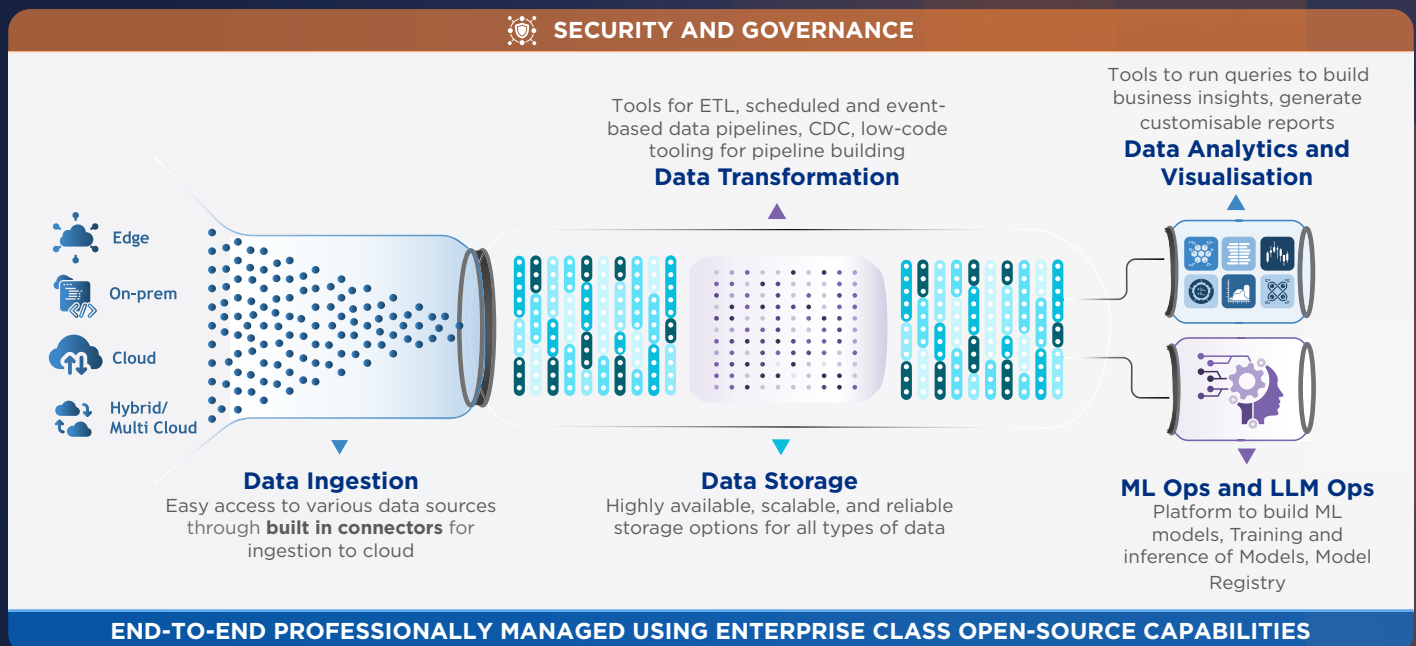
SECURITY AND GOVERNANCE

Tools for ETL, scheduled and event-based data pipelines, CDC, low-code tooling for pipeline building
Data Transformation

Tools to run queries to build business insights, generate customisable reports
Data Analytics and Visualisation

Edge
On-prem
Cloud
Hybrid/ Multi Cloud

Data Ingestion
Easy access to various data sources through built in connectors for ingestion to cloud

Data Storage
Highly available, scalable, and reliable storage options for all types of data

ML Ops and LLM Ops
Platform to build ML models, Training and inference of Models, Model Registry

END-TO-END PROFESSIONALLY MANAGED USING ENTERPRISE CLASS OPEN-SOURCE CAPABILITIES